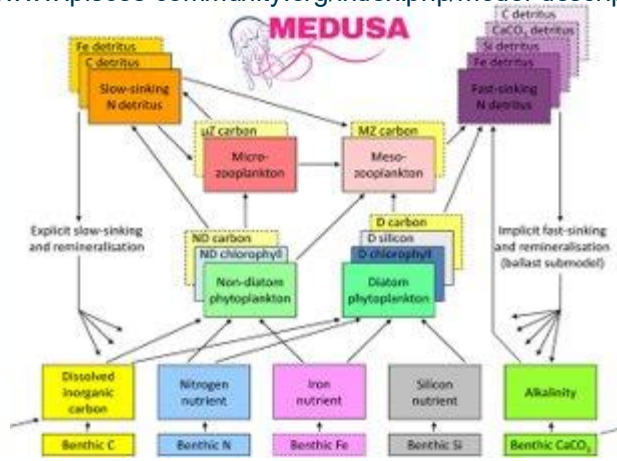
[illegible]

MEDUSA

Fe detritus
C detritus
Slow-sinking N detritus

C detritus
$CaCO_3$ detritus
Si detritus
Fe detritus
Fast-sinking N detritus

uZ carbon
Micro-zooplankton

MZ carbon
Meso-zooplankton

Explicit slow-sinking and remineralisation

ND carbon
ND chlorophyll
Non-diatom phytoplankton

D carbon
D silicon
D chlorophyll
Diatom phytoplankton

Implicit fast-sinking and remineralisation (ballast submodel)

Dissolved inorganic carbon
Nitrogen nutrient
Iron nutrient
Silicon nutrient
Alkalinity

Benthic C
Benthic N
Benthic Fe
Benthic Si
Benthic $CaCO_3$